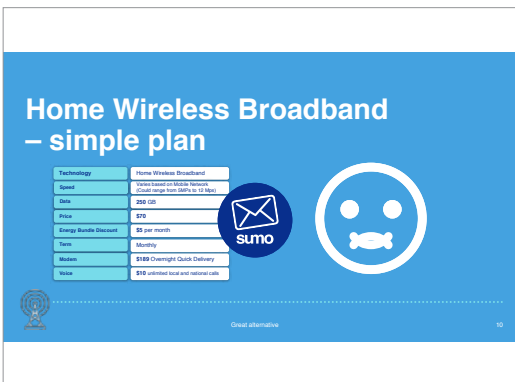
Home Wireless Broadband – simple plan

| Technology | Home Wireless Broadband |
|---|---|
| Speed | Varies based on Mobile Network (Could range from 5MPs to 12 Mps) |
| Data | 250 GB |
| Price | $70 |
| Energy Bundle Discount | $5 per month |
| Term | Monthly |
| Modem | $189 Overnight Quick Delivery |
| Voice | $10 unlimited local and national calls |

sumo

Great alternative

10